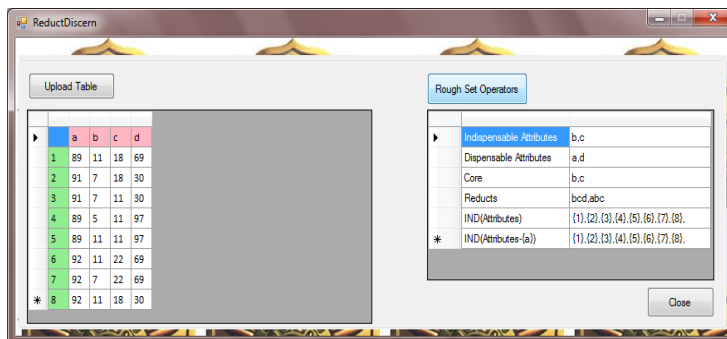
ReductDiscern

Upload Table

| | a | b | c | d |
|---|---|---|---|---|
| 1 | 89 | 11 | 18 | 69 |
| 2 | 91 | 7 | 18 | 30 |
| 3 | 91 | 7 | 11 | 30 |
| 4 | 89 | 5 | 11 | 97 |
| 5 | 89 | 11 | 11 | 97 |
| 6 | 92 | 11 | 22 | 69 |
| 7 | 92 | 7 | 22 | 69 |
| 8 | 92 | 11 | 18 | 30 |

Rough Set Operators

| | |
|---|---|
| Indispensable Attributes | b,c |
| Dispensable Attributes | a,d |
| Core | b,c |
| Reducts | bcd,abc |
| IND(Attributes) | {1},{2},{3},{4},{5},{6},{7},{8}, |
| IND(Attributes-{a}) | {1},{2},{3},{4},{5},{6},{7},{8}, |

Close